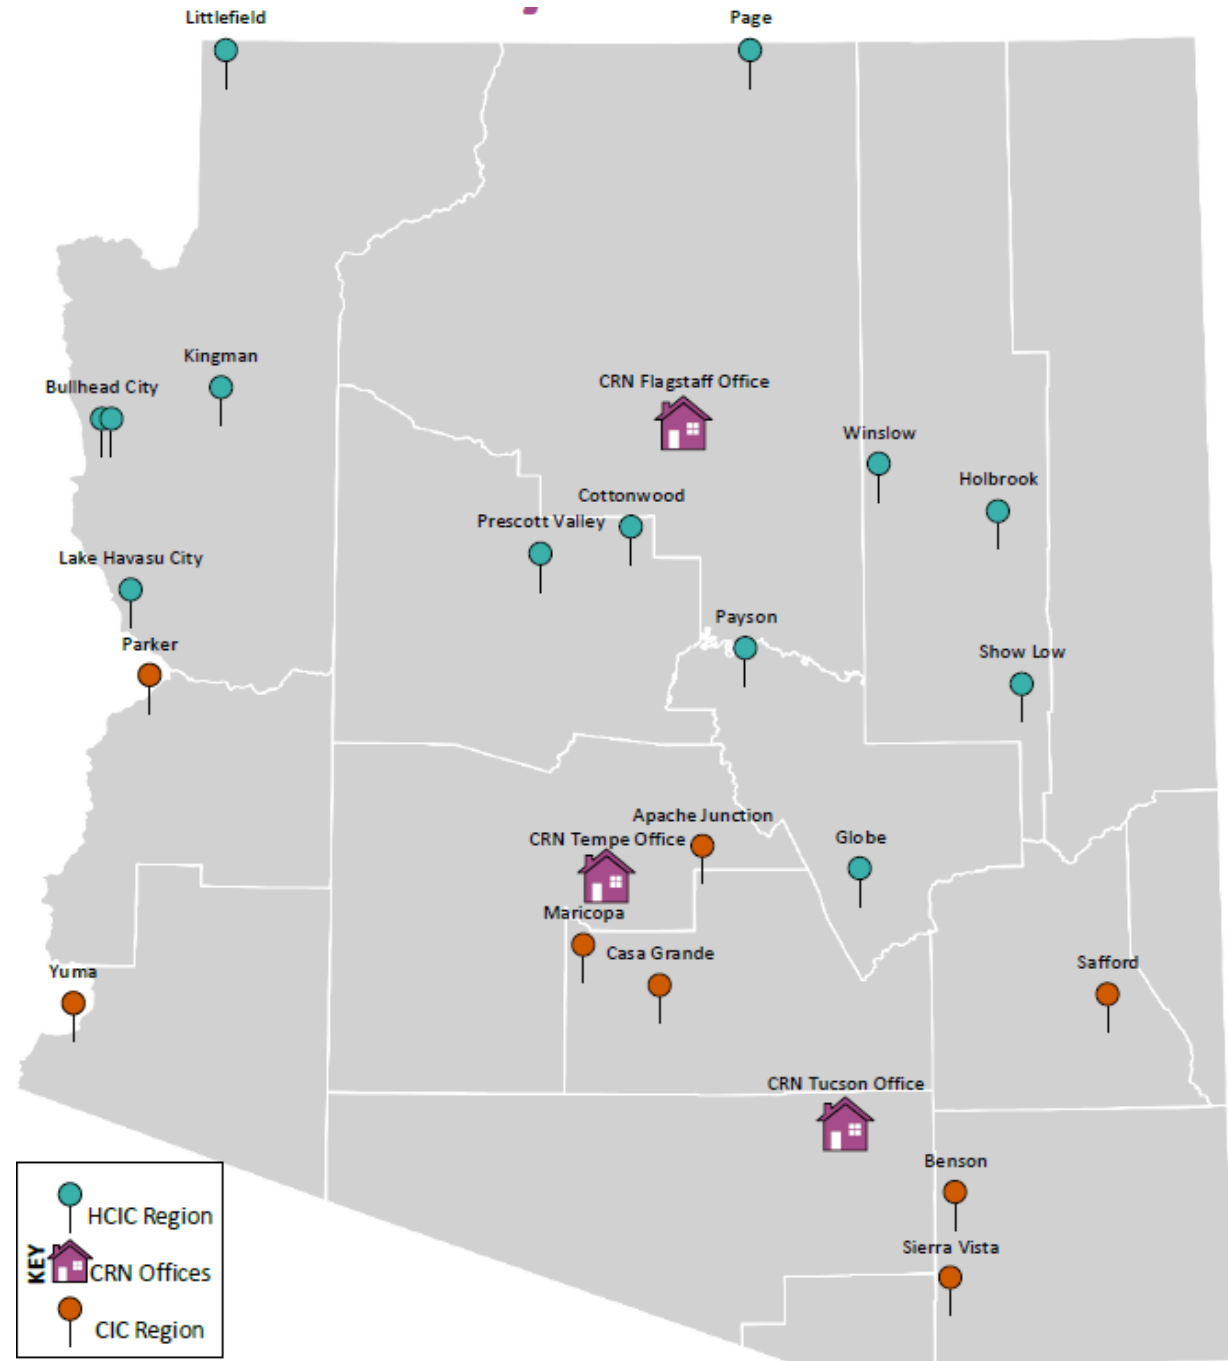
Littlefield
Page
Kingman
Bullhead City
CRN Flagstaff Office
Winslow
Holbrook
Cottonwood
Prescott Valley
Lake Havasu City
Payson
Parker
Show Low
Apache Junction
CRN Tempe Office
Globe
Maricopa
Casa Grande
Yuma
Safford
CRN Tucson Office
Benson
Sierra Vista
KEY
HCIC Region
CRN Offices
CIC Region